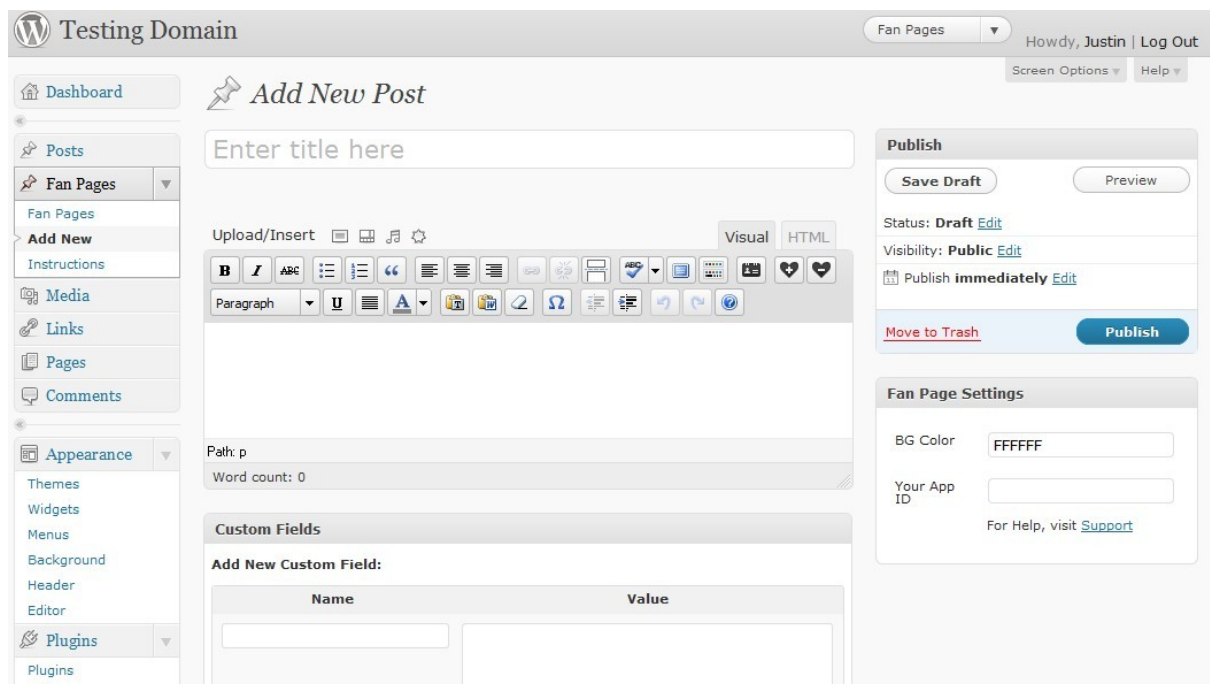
Testing Domain

Fan Pages

Howdy, Justin | Log Out

Screen Options

Help

Dashboard

Posts

Fan Pages

Fan Pages

Add New

Instructions

Media

Links

Pages

Comments

Appearance

Themes

Widgets

Menus

Background

Header

Editor

Plugins

Plugins

Add New Post

Enter title here

Upload/Insert

Visual

HTML

B I ABC

Paragraph

U A

Ω

Path: p

Word count: 0

Custom Fields

Add New Custom Field:

| Name | Value |
|---|---|
| | |

Publish

Save Draft

Preview

Status: Draft Edit

Visibility: Public Edit

Publish immediately Edit

Move to Trash

Publish

Fan Page Settings

BG Color FFFFFF

Your App ID

For Help, visit Support